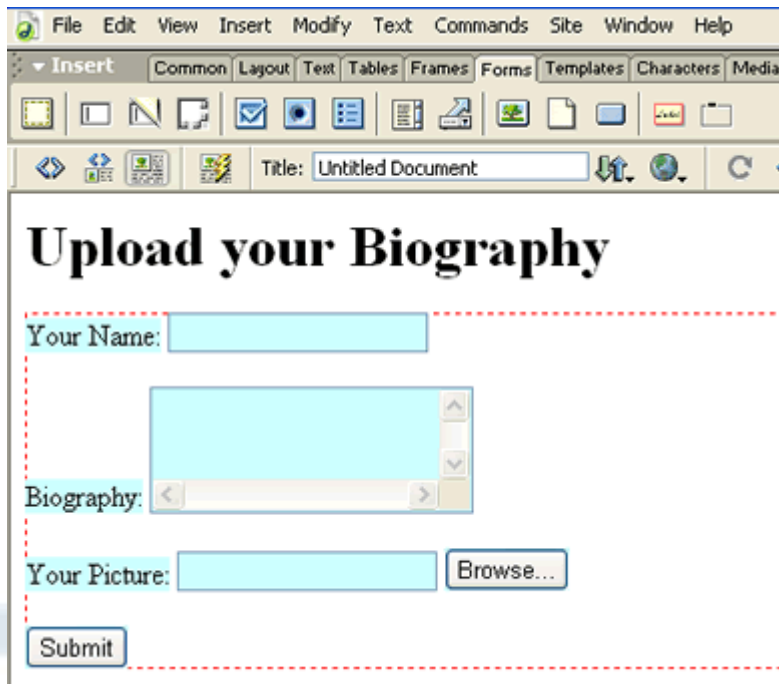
File Edit View Insert Modify Text Commands Site Window Help

Insert Common Layout Text Tables Frames Forms Templates Characters Media

Title: Untitled Document

# Upload your Biography

Your Name:

Biography:

Your Picture: Browse...

Submit